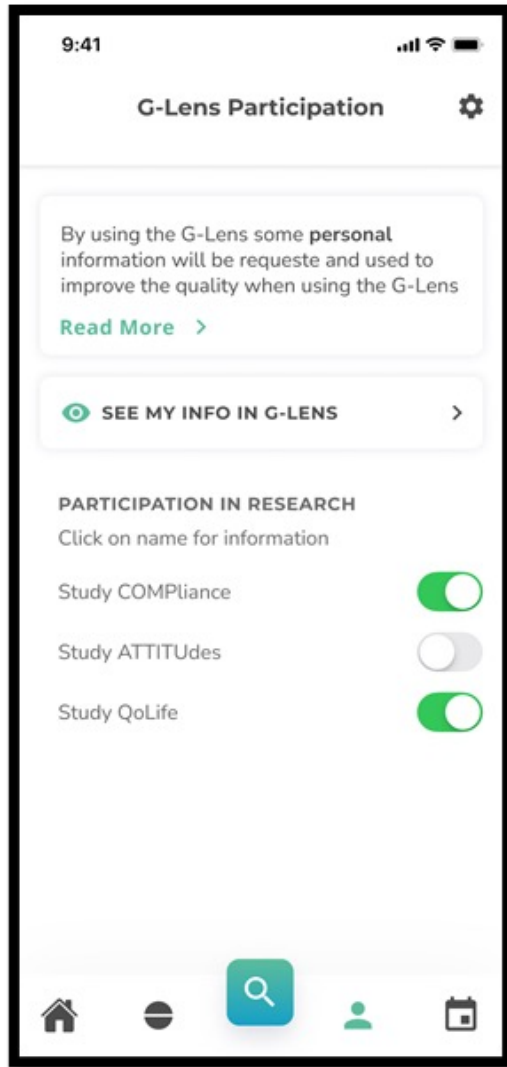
9:41

G-Lens Participation

By using the G-Lens some **personal** information will be requeste and used to improve the quality when using the G-Lens

Read More >

SEE MY INFO IN G-LENS >

PARTICIPATION IN RESEARCH
Click on name for information

Study COMPliance

Study ATTITUdes

Study QoLife